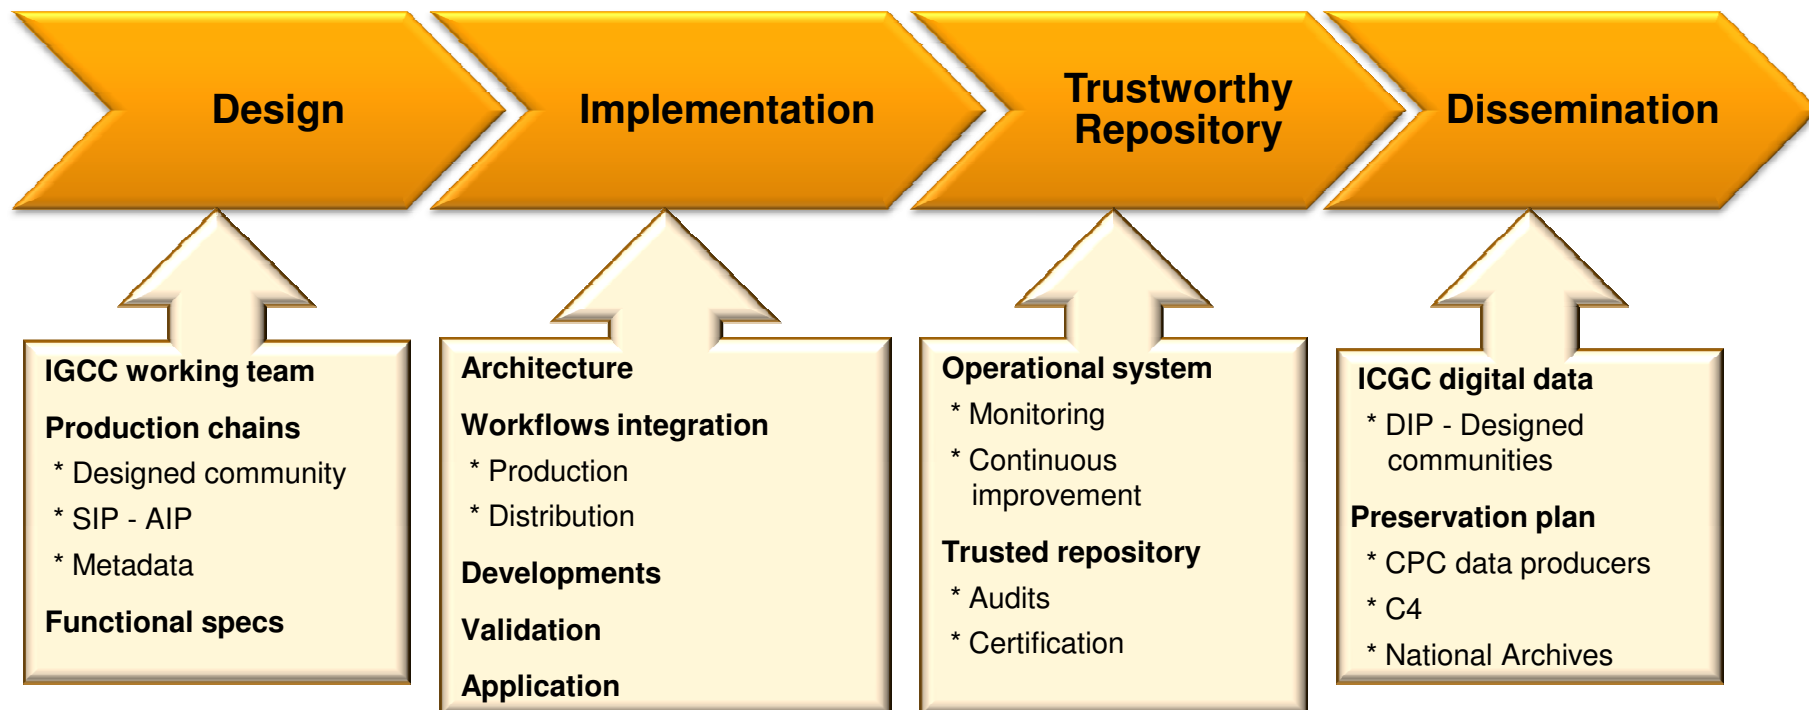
Design

Implementation

Trustworthy Repository

Dissemination

IGCC working team

Production chains

* Designed community

* SIP - AIP

* Metadata

Functional specs

Architecture

Workflows integration

* Production

* Distribution

Developments

Validation

Application

Operational system

* Monitoring

* Continuous improvement

Trusted repository

* Audits

* Certification

ICGC digital data

* DIP - Designed communities

Preservation plan

* CPC data producers

* C4

* National Archives